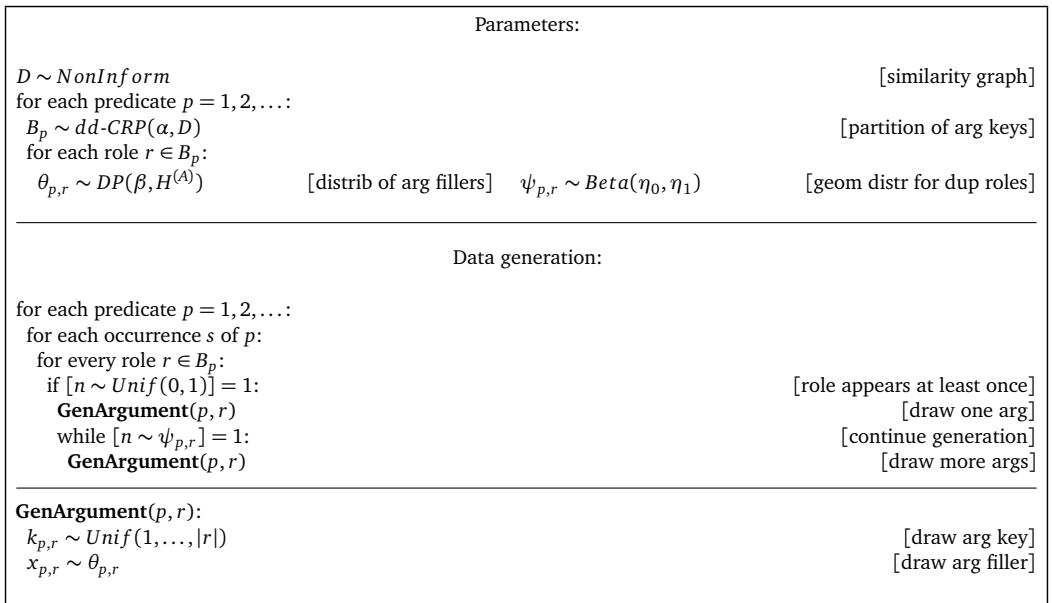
Parameters:

$D \sim NonInform$ [similarity graph]
for each predicate $p = 1, 2, \ldots$:
$B_p \sim dd\text{-}CRP(\alpha, D)$ [partition of arg keys]
for each role $r \in B_p$:
$\theta_{p,r} \sim DP(\beta, H^{(A)})$ [distrib of arg fillers] $\psi_{p,r} \sim Beta(\eta_0, \eta_1)$ [geom distr for dup roles]

Data generation:

for each predicate $p = 1, 2, \ldots$:
for each occurrence $s$ of $p$:
for every role $r \in B_p$:
if $[n \sim Unif(0,1)] = 1$: [role appears at least once]
**GenArgument**$(p, r)$ [draw one arg]
while $[n \sim \psi_{p,r}] = 1$: [continue generation]
**GenArgument**$(p, r)$ [draw more args]

**GenArgument**$(p, r)$:
$k_{p,r} \sim Unif(1, \ldots, |r|)$ [draw arg key]
$x_{p,r} \sim \theta_{p,r}$ [draw arg filler]